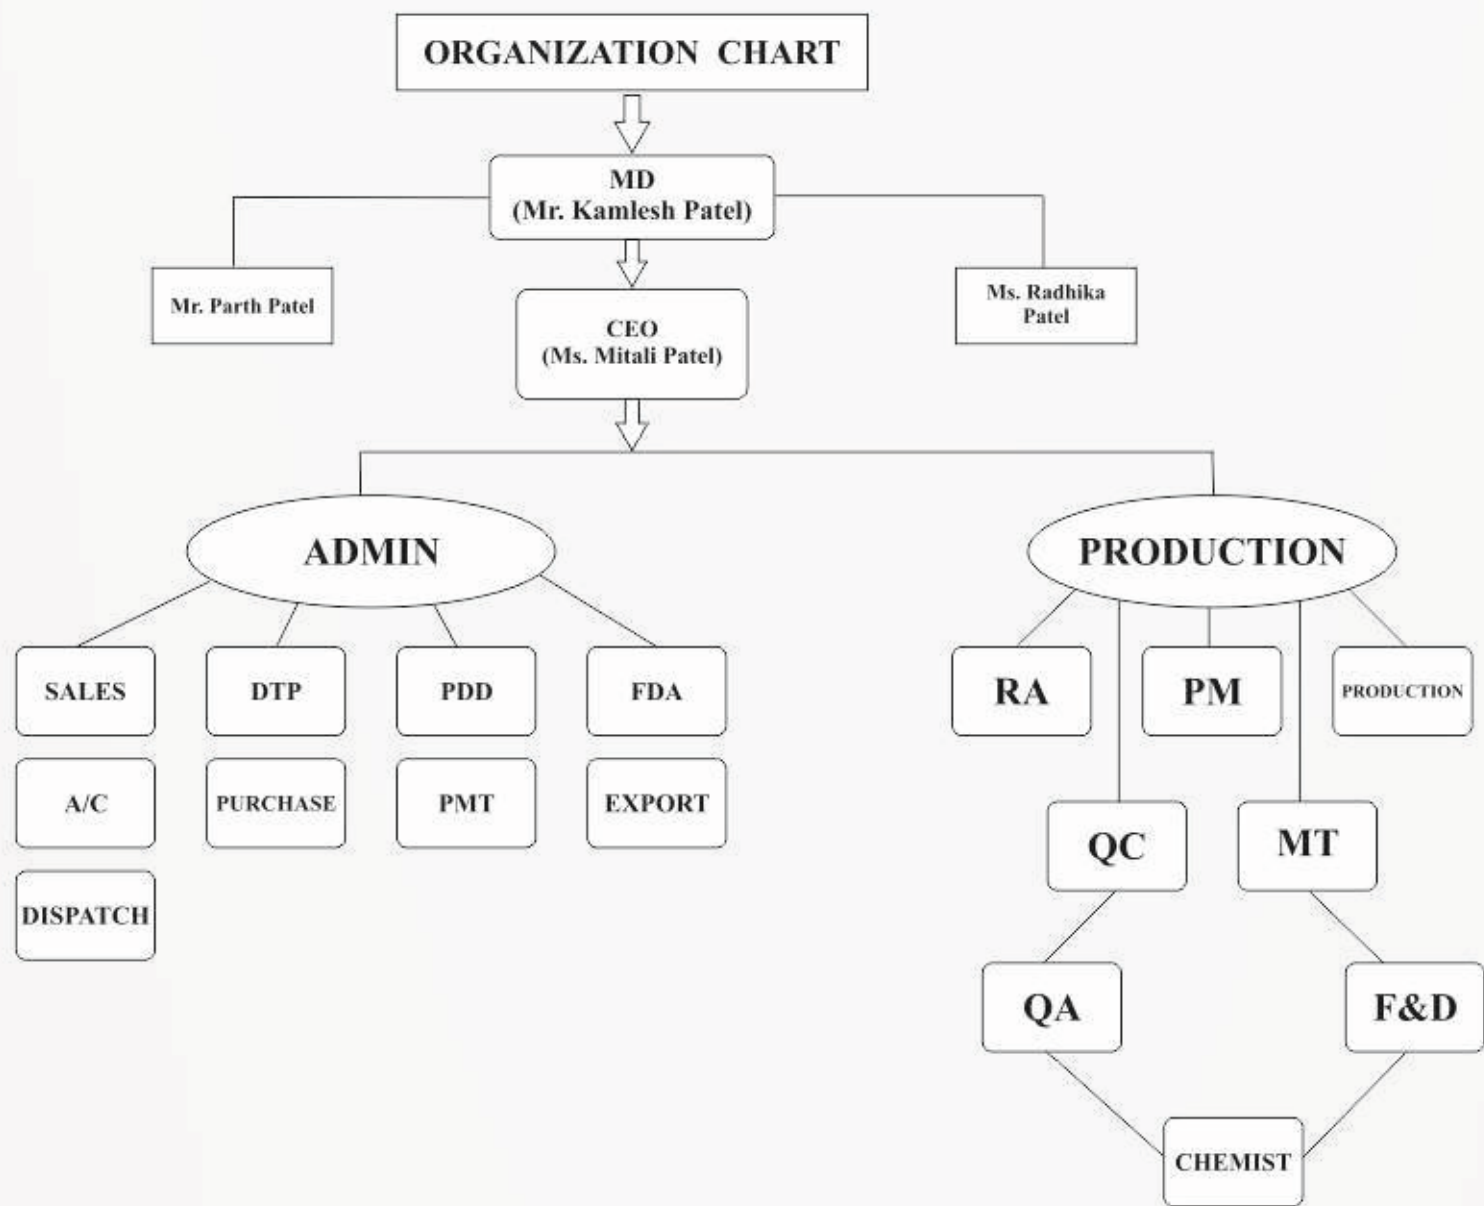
ORGANIZATION CHART

MD
(Mr. Kamlesh Patel)

Mr. Parth Patel

Ms. Radhika Patel

CEO
(Ms. Mitali Patel)

ADMIN

PRODUCTION

SALES

DTP

PDD

FDA

A/C

PURCHASE

PMT

EXPORT

DISPATCH

RA

PM

PRODUCTION

QC

MT

QA

F&D

CHEMIST